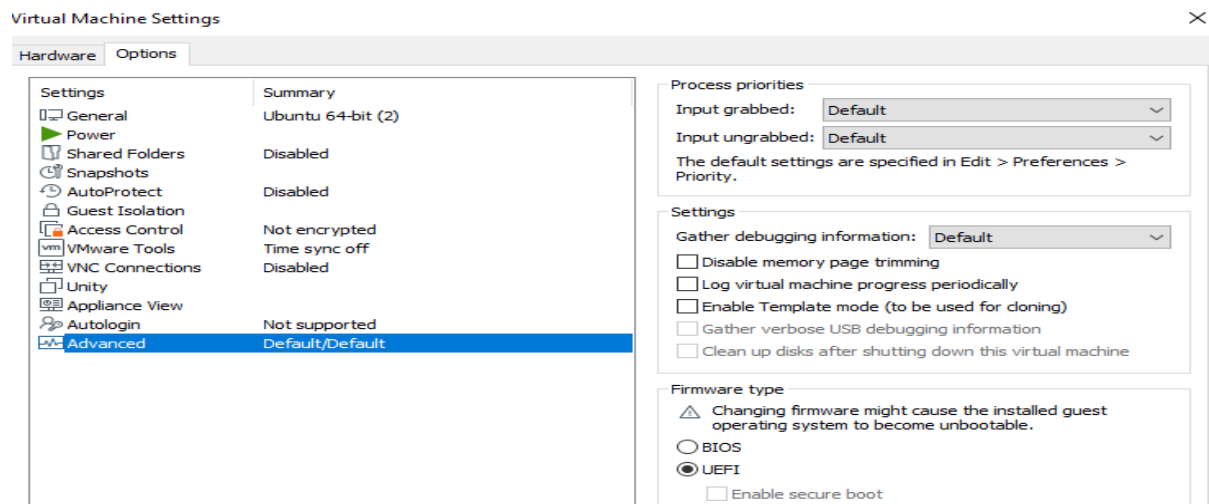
Virtual Machine Settings

Hardware Options

| Settings | Summary |
|---|---|
| General | Ubuntu 64-bit (2) |
| Power | |
| Shared Folders | Disabled |
| Snapshots | |
| AutoProtect | Disabled |
| Guest Isolation | |
| Access Control | Not encrypted |
| VMware Tools | Time sync off |
| VNC Connections | Disabled |
| Unity | |
| Appliance View | |
| Autologin | Not supported |
| Advanced | Default/Default |

Process priorities
Input grabbed: Default
Input ungrabbed: Default
The default settings are specified in Edit > Preferences > Priority.

Settings
Gather debugging information: Default
Disable memory page trimming
Log virtual machine progress periodically
Enable Template mode (to be used for cloning)
Gather verbose USB debugging information
Clean up disks after shutting down this virtual machine

Firmware type
Changing firmware might cause the installed guest operating system to become unbootable.
BIOS
UEFI
Enable secure boot